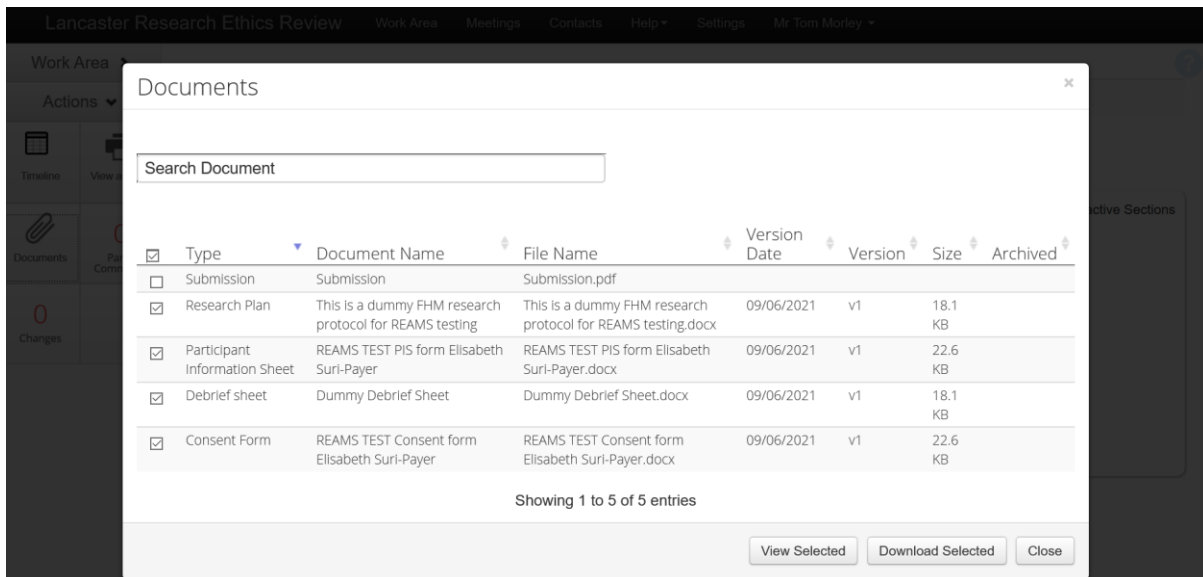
Lancaster Research Ethics Review Work Area Meetings Contacts Help ▾ Settings Mr Tom Morley ▾

Work Area

Actions

Timeline

View a

Documents

Pa Comm

0

Changes

ctive Sections

Documents

×

Search Document

| ☑ | Type | Document Name | File Name | Version Date | Version | Size | Archived |
|---|---|---|---|---|---|---|---|
| ☐ | Submission | Submission | Submission.pdf | | | | |
| ☑ | Research Plan | This is a dummy FHM research protocol for REAMS testing | This is a dummy FHM research protocol for REAMS testing.docx | 09/06/2021 | v1 | 18.1 KB | |
| ☑ | Participant Information Sheet | REAMS TEST PIS form Elisabeth Suri-Payer | REAMS TEST PIS form Elisabeth Suri-Payer.docx | 09/06/2021 | v1 | 22.6 KB | |
| ☑ | Debrief sheet | Dummy Debrief Sheet | Dummy Debrief Sheet.docx | 09/06/2021 | v1 | 18.1 KB | |
| ☑ | Consent Form | REAMS TEST Consent form Elisabeth Suri-Payer | REAMS TEST Consent form Elisabeth Suri-Payer.docx | 09/06/2021 | v1 | 22.6 KB | |

Showing 1 to 5 of 5 entries

View Selected Download Selected Close